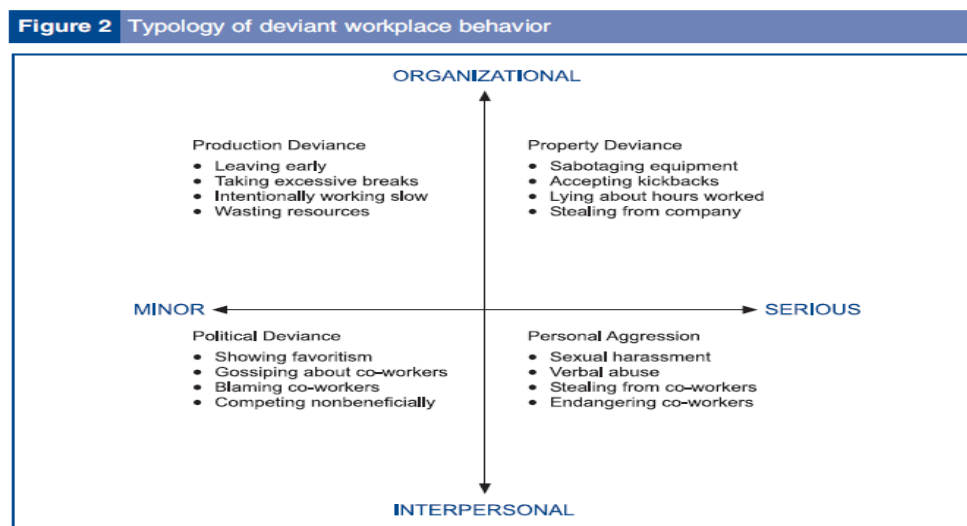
Figure 2 Typology of deviant workplace behavior

ORGANIZATIONAL

Production Deviance
• Leaving early
• Taking excessive breaks
• Intentionally working slow
• Wasting resources

Property Deviance
• Sabotaging equipment
• Accepting kickbacks
• Lying about hours worked
• Stealing from company

MINOR

SERIOUS

Political Deviance
• Showing favoritism
• Gossiping about co-workers
• Blaming co-workers
• Competing nonbeneficially

Personal Aggression
• Sexual harassment
• Verbal abuse
• Stealing from co-workers
• Endangering co-workers

INTERPERSONAL